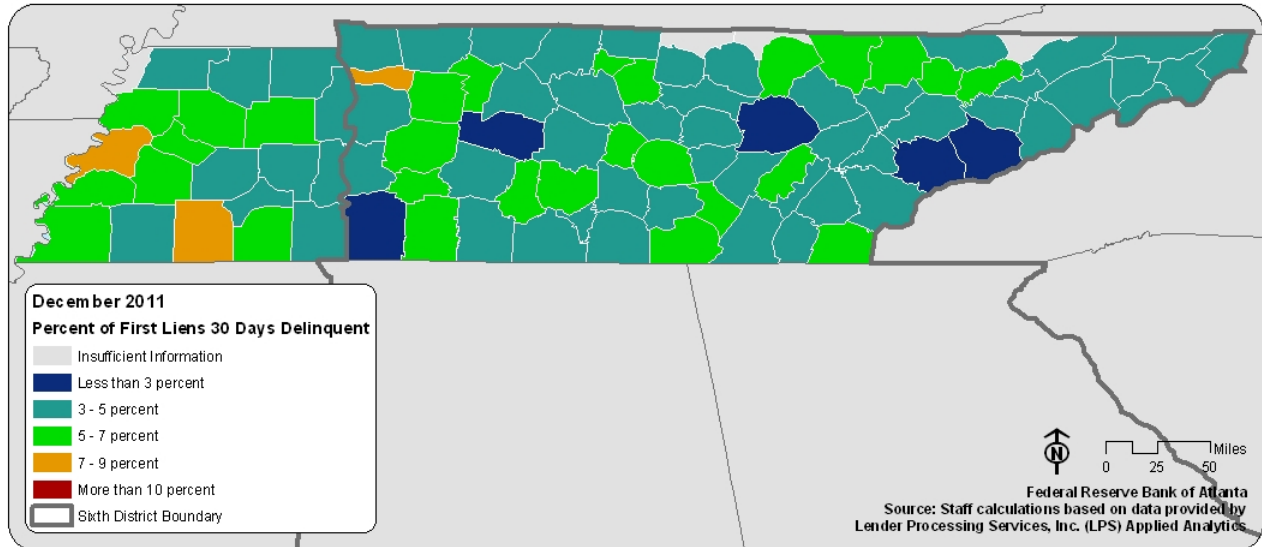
December 2011
Percent of First Liens 30 Days Delinquent

Insufficient Information
Less than 3 percent
3 - 5 percent
5 - 7 percent
7 - 9 percent
More than 10 percent
Sixth District Boundary

N

Miles
0 25 50

Federal Reserve Bank of Atlanta
Source: Staff calculations based on data provided by Lender Processing Services, Inc. (LPS) Applied Analytics